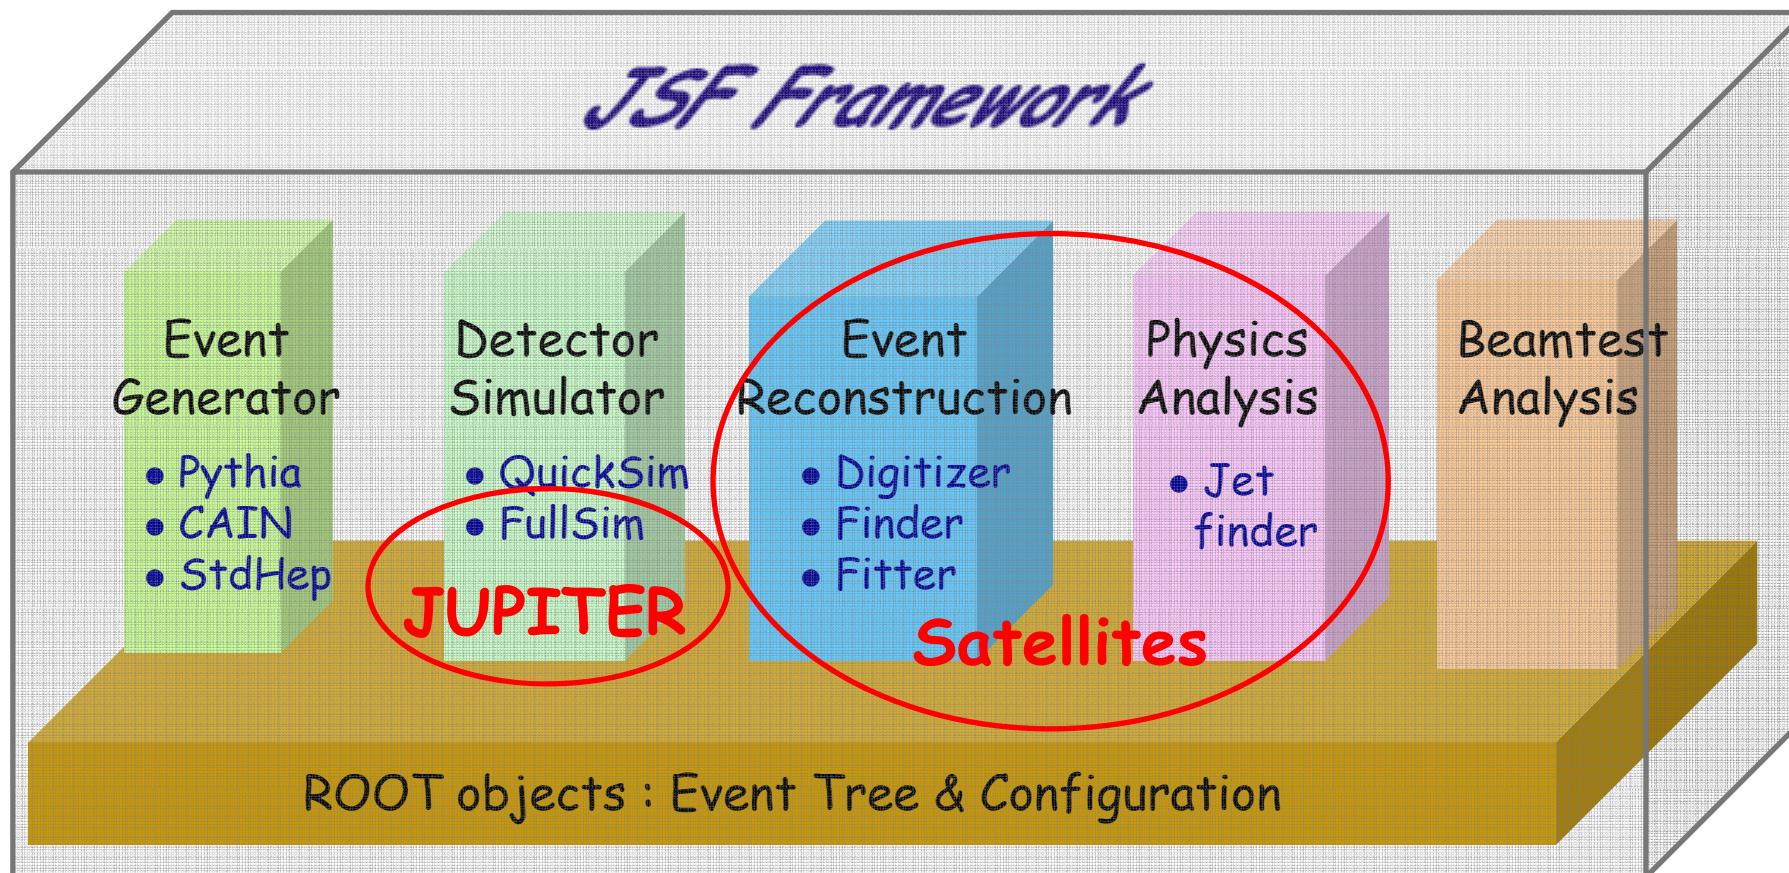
JSF Framework

Event Generator
• Pythia
• CAIN
• StdHep

Detector Simulator
• QuickSim
• FullSim

Event Reconstruction
• Digitizer
• Finder
• Fitter

Physics Analysis
• Jet finder

Beamtest Analysis

JUPITER

Satellites

ROOT objects : Event Tree & Configuration